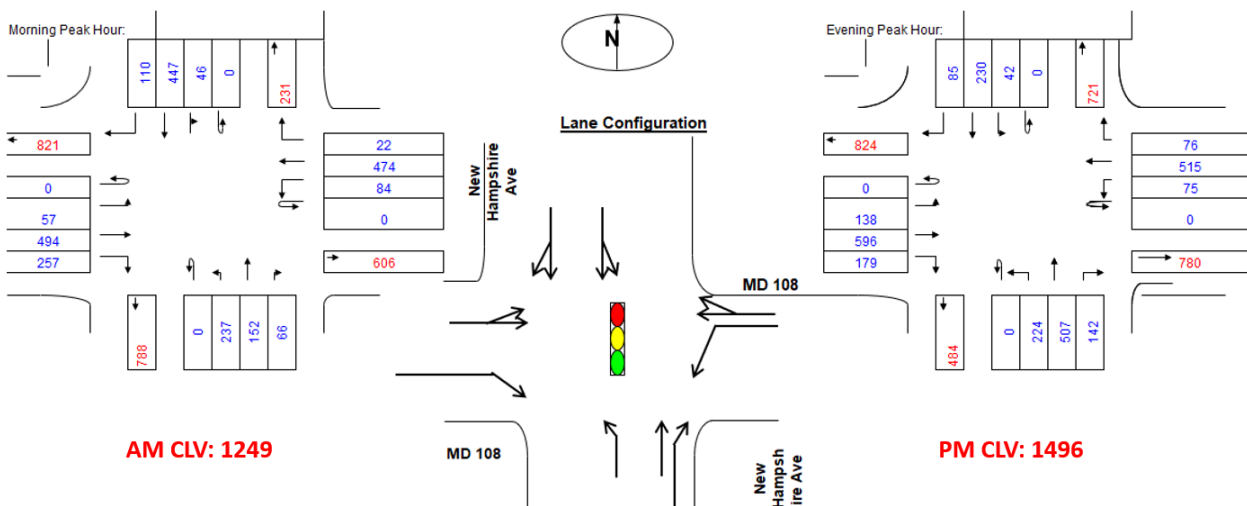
Morning Peak Hour:

110 447 46 0 231

821

22
474
84
0

0
57
494
257

606

788

0 237 152 66

AM CLV: 1249

N

Lane Configuration

New Hampshire Ave

MD 108

MD 108

New Hampshire Ave

Evening Peak Hour:

85 230 42 0 721

824

76
515
75
0

0
138
596
179

780

484

0 224 507 142

PM CLV: 1496